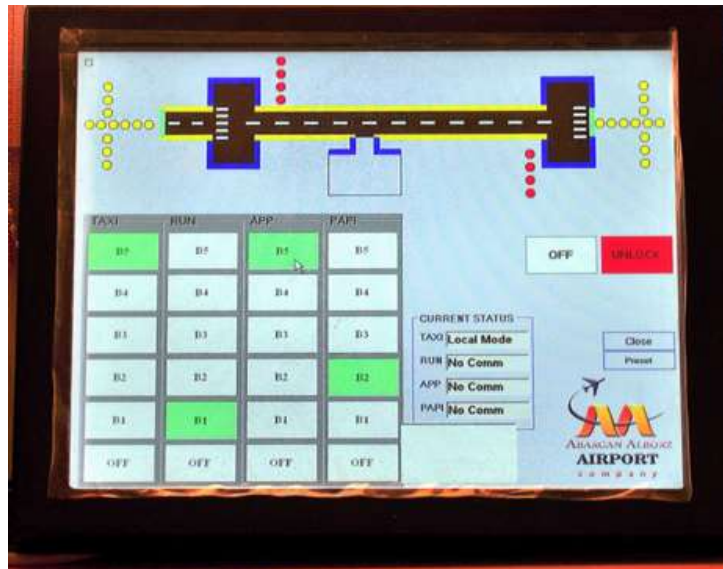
| TAXI | RUN | APP | PAPI |
|---|---|---|---|
| B5 | B5 | B5 | B5 |
| B4 | B4 | B4 | B4 |
| B3 | B3 | B3 | B3 |
| B2 | B2 | B2 | B2 |
| B1 | B1 | B1 | B1 |
| OFF | OFF | OFF | OFF |

OFF
UNLOCK

CURRENT STATUS
TAXI Local Mode
RUN No Comm
APP No Comm
PAPI No Comm

Close
Preset

AA
ABASGAN ALBORZ
AIRPORT
company